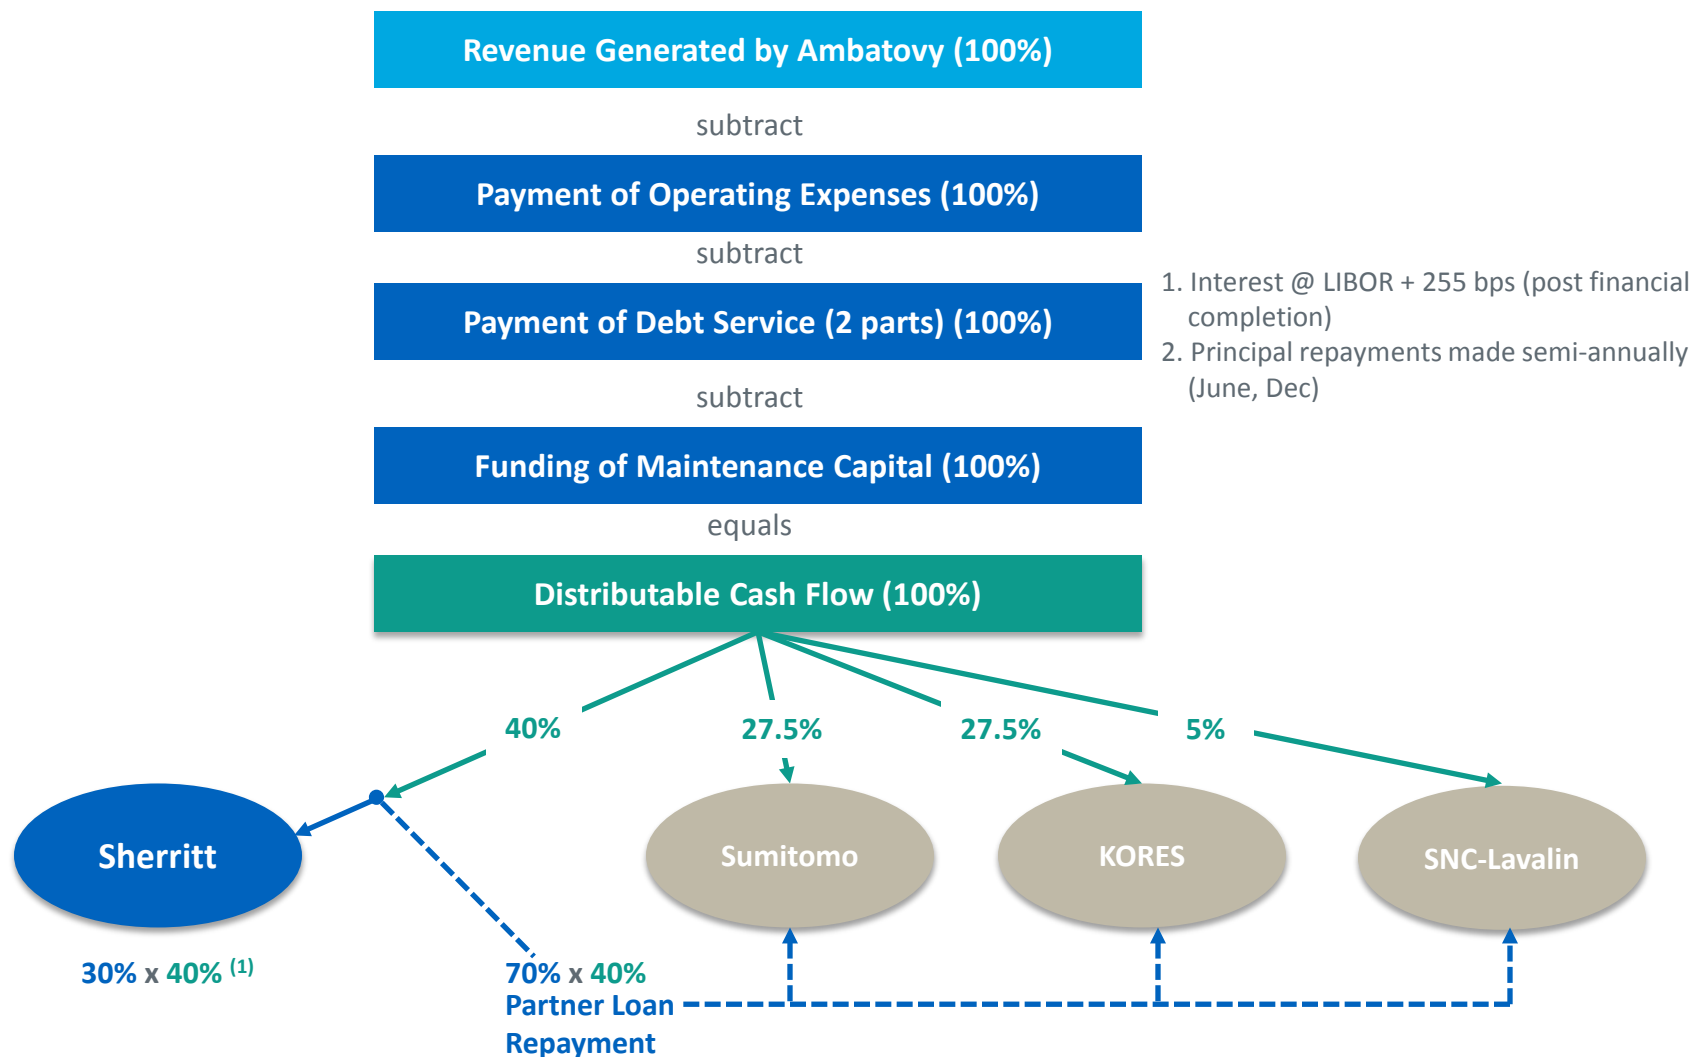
Revenue Generated by Ambatovy (100%)

subtract

Payment of Operating Expenses (100%)

subtract

Payment of Debt Service (2 parts) (100%)

1. Interest @ LIBOR + 255 bps (post financial completion)
2. Principal repayments made semi-annually (June, Dec)

subtract

Funding of Maintenance Capital (100%)

equals

Distributable Cash Flow (100%)

40%

27.5%

27.5%

5%

Sherritt

Sumitomo

KORES

SNC-Lavalin

30% x 40% $^{(1)}$

70% x 40%
Partner Loan Repayment